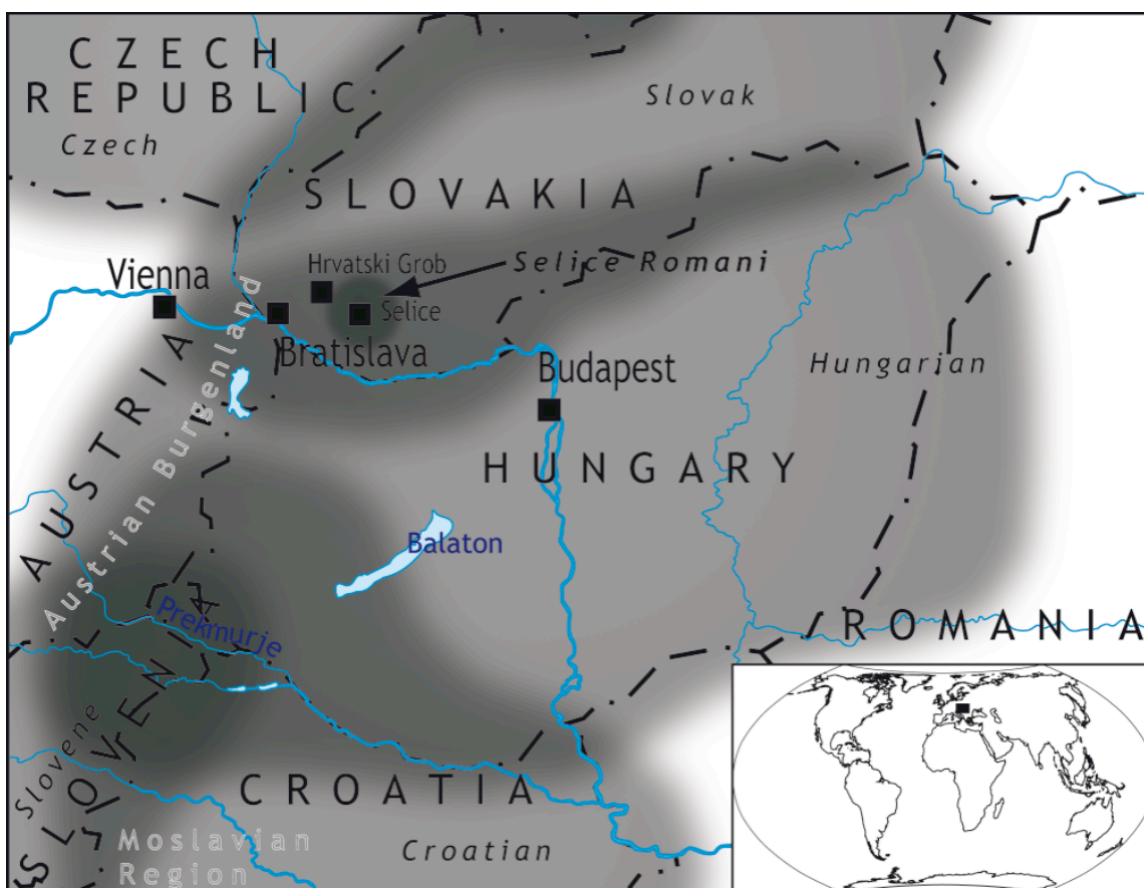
CZECH REPUBLIC
Czech
Slovak
SLOVAKIA
Hrvatski Grob
Selice Romani
Vienna
Selice
Bratislava
Budapest
Hungarian
AUSTRIA
Austrian Burgenland
HUNGARY
Balaton
Prekmurje
ROMANIA
SLOVENIA
Slovene
CROATIA
Moslavian Region
Croatian